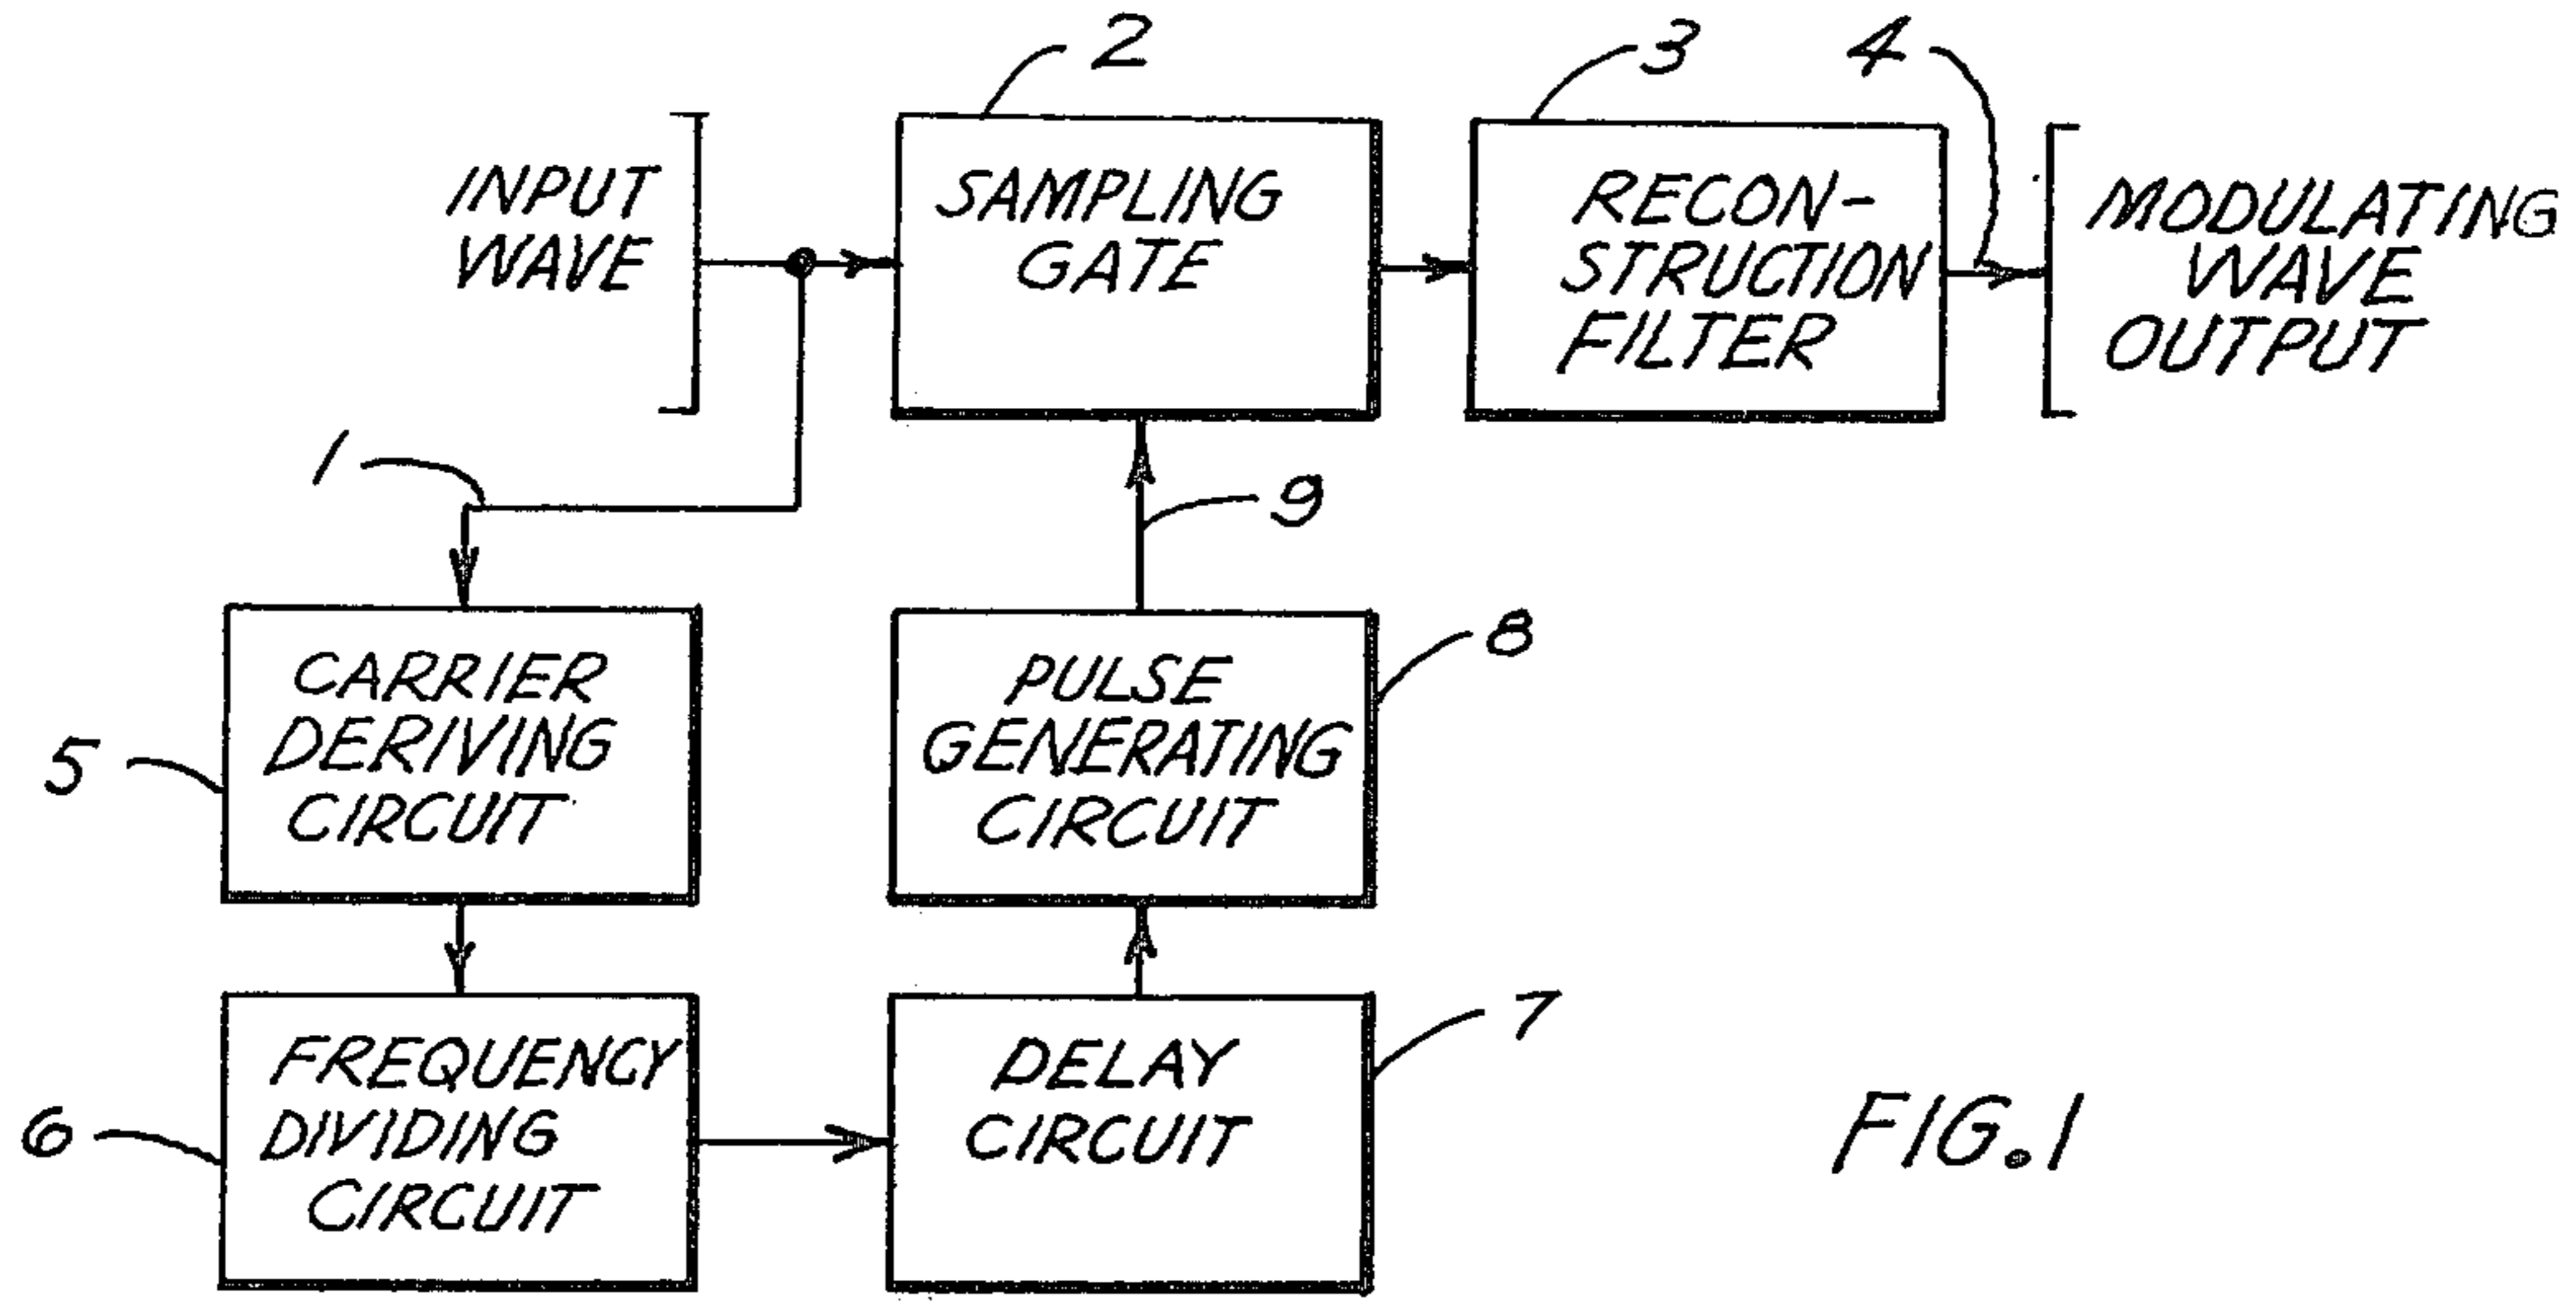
2

3

4

INPUT WAVE

SAMPLING GATE

RECONSTRUCTION FILTER

MODULATING WAVE OUTPUT

1

9

8

CARRIER DERIVING CIRCUIT

5

PULSE GENERATING CIRCUIT

7

FREQUENCY DIVIDING CIRCUIT

6

DELAY CIRCUIT

FIG.1